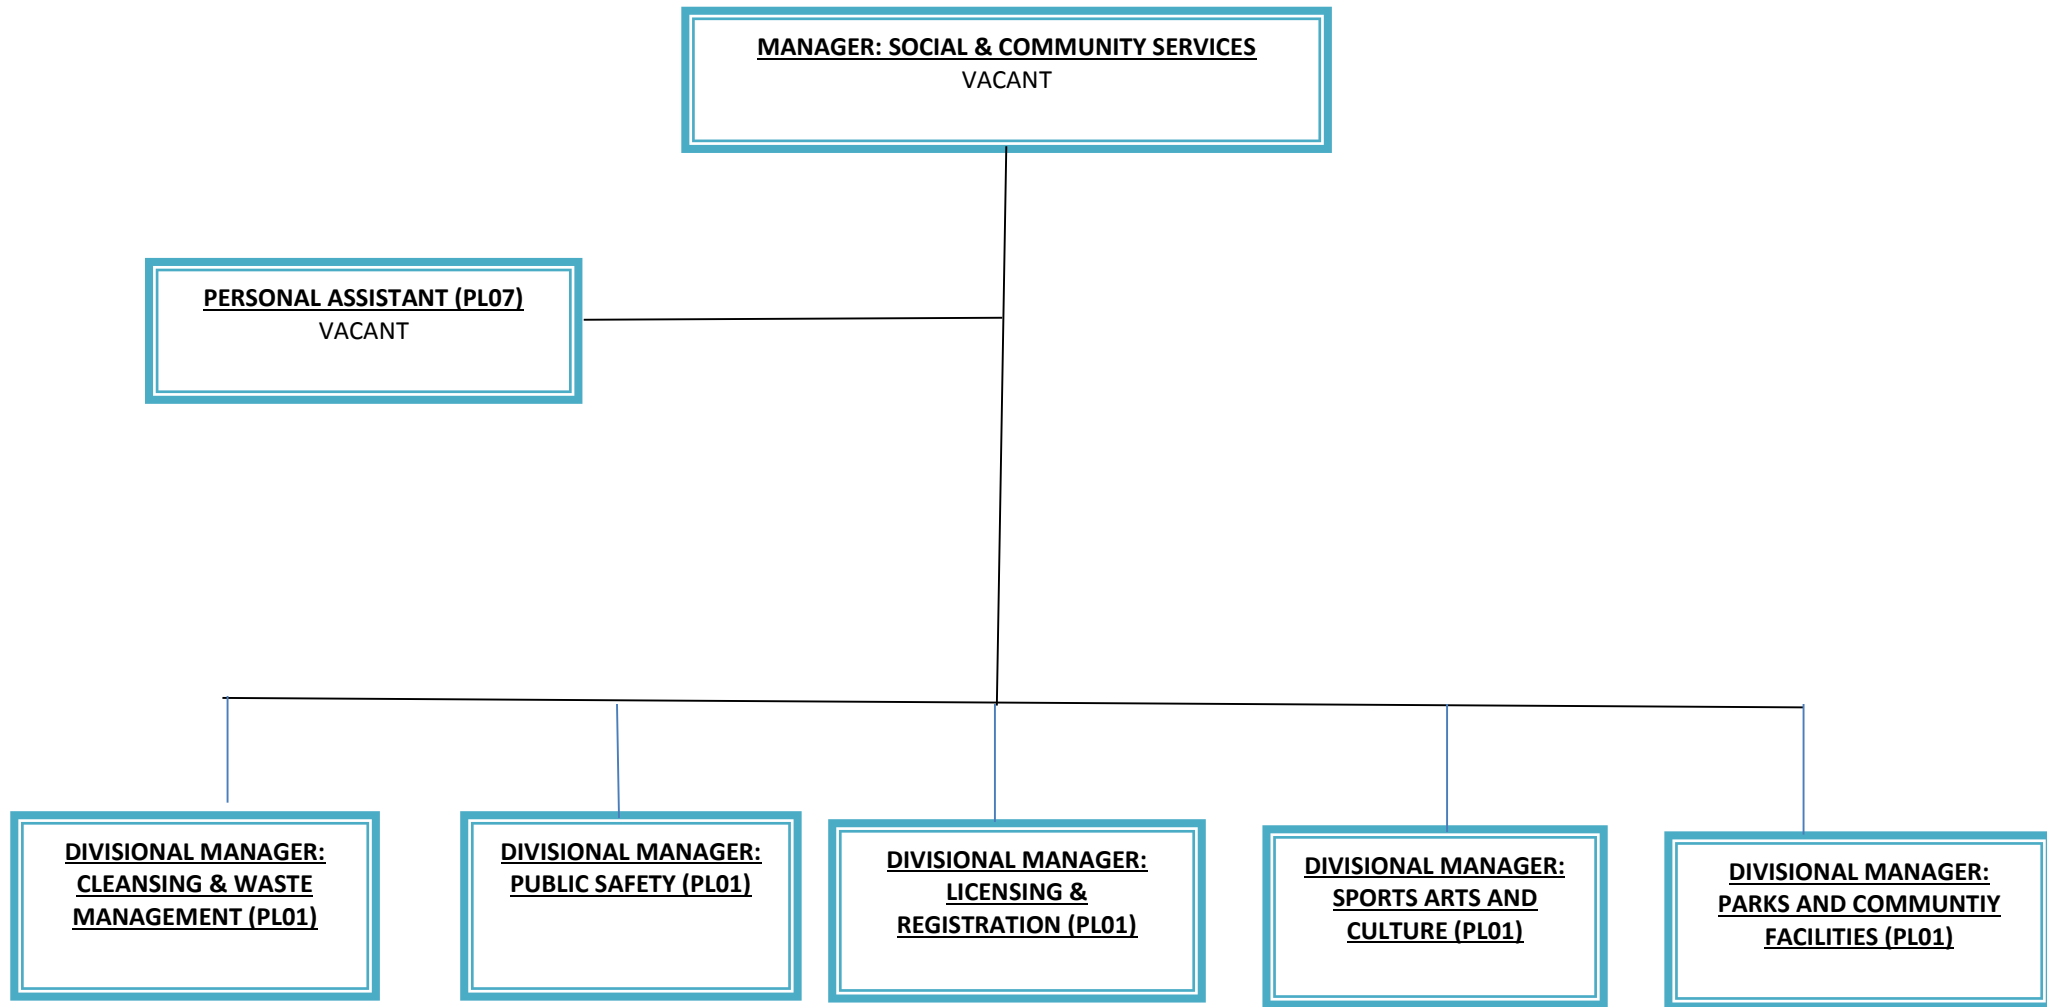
MANAGER: SOCIAL & COMMUNITY SERVICES
VACANT

PERSONAL ASSISTANT (PL07)
VACANT

DIVISIONAL MANAGER: CLEANSING & WASTE MANAGEMENT (PL01)

DIVISIONAL MANAGER: PUBLIC SAFETY (PL01)

DIVISIONAL MANAGER: LICENSING & REGISTRATION (PL01)

DIVISIONAL MANAGER: SPORTS ARTS AND CULTURE (PL01)

DIVISIONAL MANAGER: PARKS AND COMMUNTIY FACILITIES (PL01)